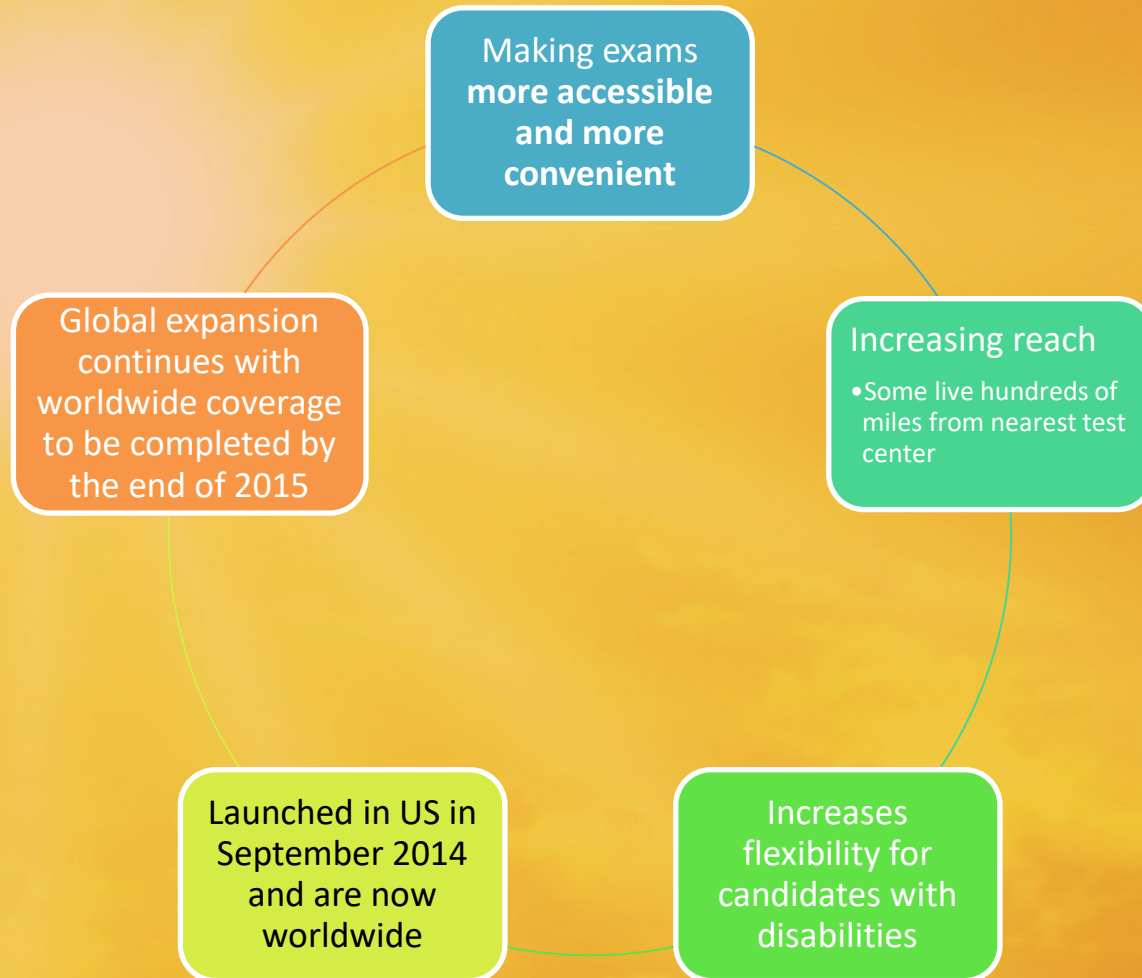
Making exams **more accessible and more convenient**

Increasing reach

•Some live hundreds of miles from nearest test center

Increases flexibility for candidates with disabilities

Launched in US in September 2014 and are now worldwide

Global expansion continues with worldwide coverage to be completed by the end of 2015